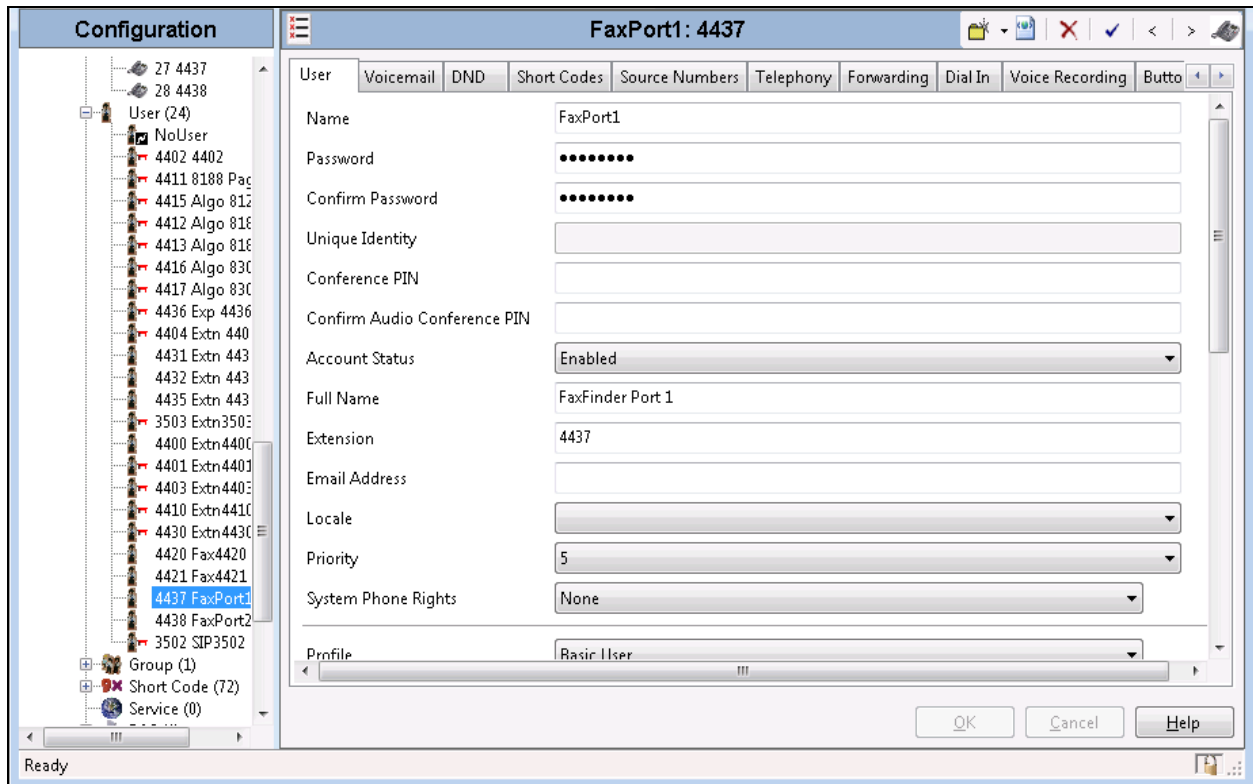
Configuration

27 4437
28 4438
User (24)
NoUser
4402 4402
4411 8188 Pag
4415 Algo 812
4412 Algo 818
4413 Algo 818
4416 Algo 830
4417 Algo 830
4436 Exp 4436
4404 Extn 440
4431 Extn 443
4432 Extn 443
4435 Extn 443
3503 Extn3503
4400 Extn4400
4401 Extn4401
4403 Extn4403
4410 Extn4410
4430 Extn4430
4420 Fax4420
4421 Fax4421
4437 FaxPort1
4438 FaxPort2
3502 SIP3502
Group (1)
Short Code (72)
Service (0)

FaxPort1: 4437

User | Voicemail | DND | Short Codes | Source Numbers | Telephony | Forwarding | Dial In | Voice Recording | Butto

Name FaxPort1
Password ••••••••
Confirm Password ••••••••
Unique Identity
Conference PIN
Confirm Audio Conference PIN
Account Status Enabled
Full Name FaxFinder Port 1
Extension 4437
Email Address
Locale
Priority 5
System Phone Rights None
Profile Basic User

OK Cancel Help

Ready